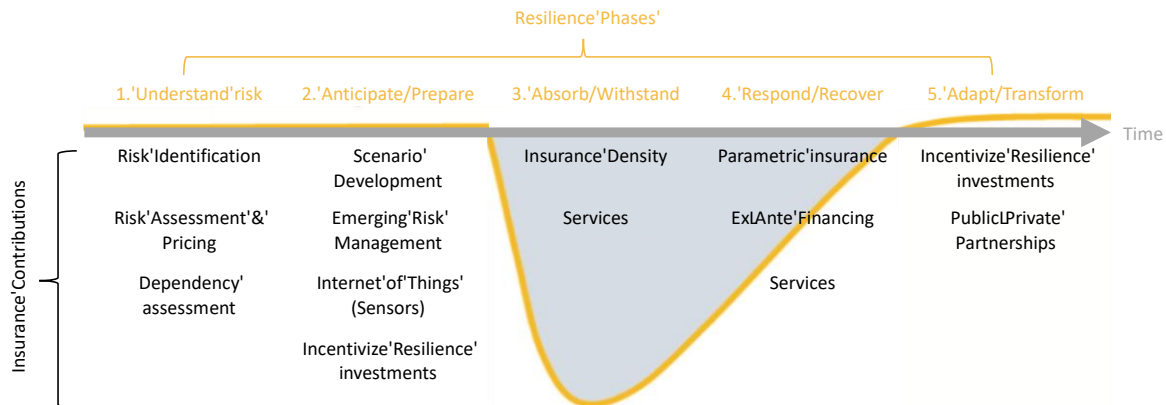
Resilience'Phases'

1.'Understand'risk
2.'Anticipate/Prepare
3.'Absorb/Withstand
4.'Respond/Recover
5.'Adapt/Transform

Time

Insurance'Contributions

Risk'Identification

Risk'Assessment'&' Pricing

Dependency' assessment

Scenario' Development

Emerging'Risk' Management

Internet'of'Things' (Sensors)

Incentivize'Resilience' investments

Insurance'Density

Services

Parametric'insurance

ExLAnte'Financing

Services

Incentivize'Resilience' investments

PublicLPrivate' Partnerships